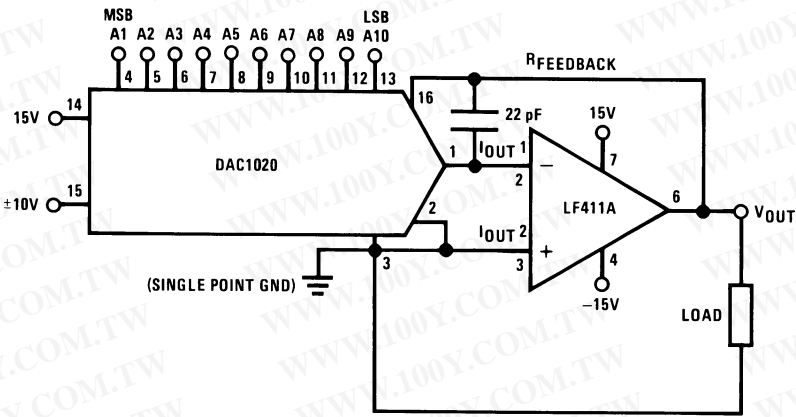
MSB
A1 A2 A3 A4 A5 A6 A7 A8 A9 A10
LSB
4 5 6 7 8 9 10 11 12 13
$R_{FEEDBACK}$
16
22 pF
15V
14
15V
7
DAC1020
1
$I_{OUT}$ 1
−
2
15
±10V
2
$I_{OUT}$ 2
LF411A
6
$V_{OUT}$
+
3
3
4
(SINGLE POINT GND)
−15V
LOAD
WWW.100Y.COM.TW